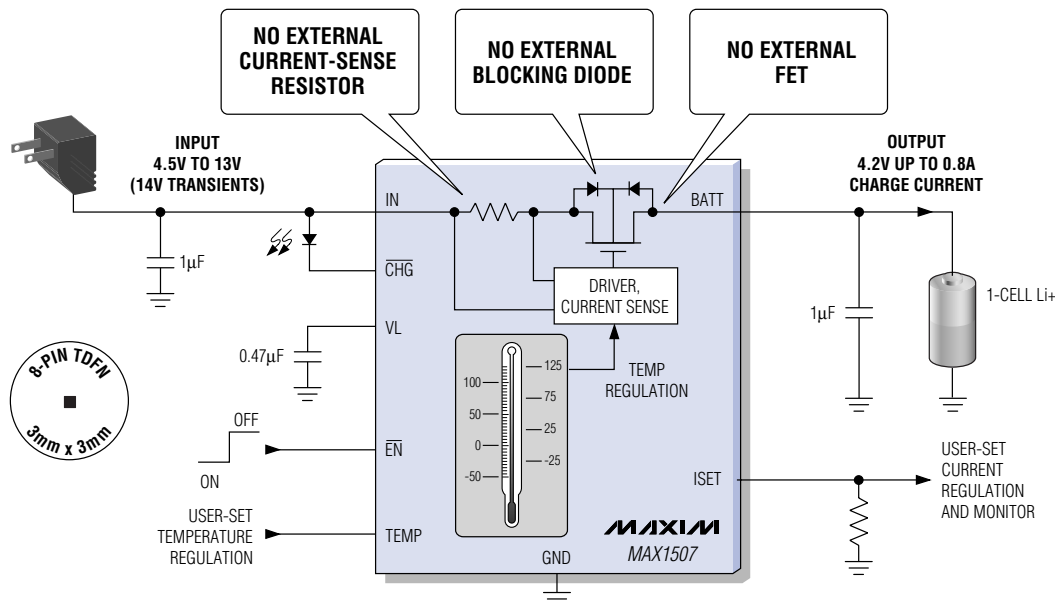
NO EXTERNAL CURRENT-SENSE RESISTOR

NO EXTERNAL BLOCKING DIODE

NO EXTERNAL FET

INPUT
4.5V TO 13V
(14V TRANSIENTS)

OUTPUT
4.2V UP TO 0.8A
CHARGE CURRENT

IN

BATT

1μF

$\overline{CHG}$

DRIVER, CURRENT SENSE

1μF

1-CELL Li+

VL

0.47μF

8-PIN TDFN
3mm x 3mm

125
100
75
50
25
0
-25
-50

TEMP REGULATION

OFF

$\overline{EN}$

ON

ISET

USER-SET CURRENT REGULATION AND MONITOR

USER-SET TEMPERATURE REGULATION

TEMP

MAXIM
MAX1507

GND